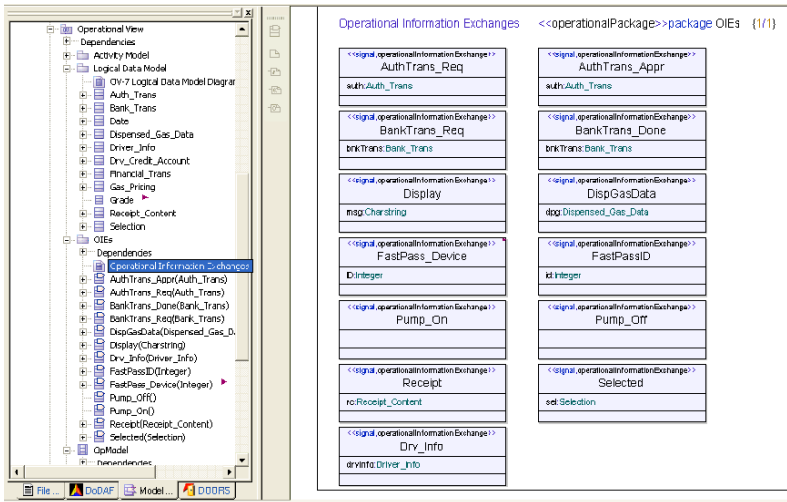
Operational View
Dependencies
Activity Model
Logical Data Model
OV-7 Logical Data Model Diagram
Auth_Trans
Bank_Trans
Date
Dispensed_Gas_Data
Driver_Info
Drv_Credit_Account
Financial_Trans
Gas_Pricing
Grade
Receipt_Content
Selection
OIEs
Dependencies
Operational Information Exchanges
AuthTrans_Appr(Auth_Trans)
AuthTrans_Req(Auth_Trans)
BankTrans_Done(Bank_Trans)
BankTrans_Req(Bank_Trans)
DispGasData(Dispensed_Gas_Da
Display(Charstring)
Drv_Info(Driver_Info)
FastPassID(Integer)
FastPass_Device(Integer)
Pump_Off()
Pump_On()
Receipt(Receipt_Content)
Selected(Selection)
OpModel
Dependencies

File ... DoDAF Model ... DOORS

Operational Information Exchanges <<operationalPackage>>package OIEs {1/1}

<<signal,operationalInformationExchange>> AuthTrans_Req
auth:Auth_Trans

<<signal,operationalInformationExchange>> AuthTrans_Appr
auth:Auth_Trans

<<signal,operationalInformationExchange>> BankTrans_Req
bnkTrans:Bank_Trans

<<signal,operationalInformationExchange>> BankTrans_Done
bnkTrans:Bank_Trans

<<signal,operationalInformationExchange>> Display
msg:Charstring

<<signal,operationalInformationExchange>> DispGasData
dpg:Dispensed_Gas_Data

<<signal,operationalInformationExchange>> FastPass_Device
ID:Integer

<<signal,operationalInformationExchange>> FastPassID
id:Integer

<<signal,operationalInformationExchange>> Pump_On

<<signal,operationalInformationExchange>> Pump_Off

<<signal,operationalInformationExchange>> Receipt
rc:Receipt_Content

<<signal,operationalInformationExchange>> Selected
sel:Selection

<<signal,operationalInformationExchange>> Drv_Info
drvInfo:Driver_Info